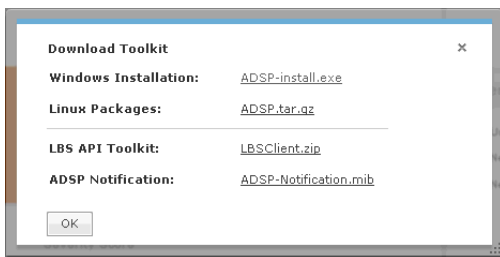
Download Toolkit

×

| | |
|---|---|
| Windows Installation: | ADSP-install.exe |
| Linux Packages: | ADSP.tar.gz |
| LBS API Toolkit: | LBSClient.zip |
| ADSP Notification: | ADSP-Notification.mib |

OK